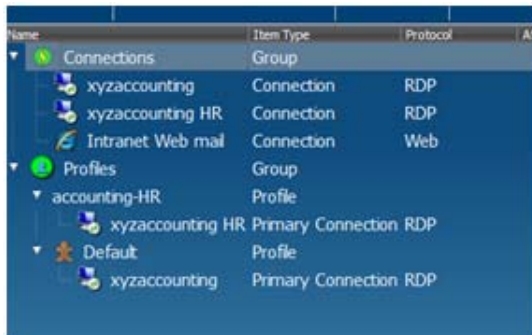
| Name | Item Type | Protocol | A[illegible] |
|---|---|---|---|
| Connections | Group | | |
| xyzaccounting | Connection | RDP | |
| xyzaccounting HR | Connection | RDP | |
| Intranet Web mail | Connection | Web | |
| Profiles | Group | | |
| accounting-HR | Profile | | |
| xyzaccounting HR | Primary Connection | RDP | |
| Default | Profile | | |
| xyzaccounting | Primary Connection | RDP | |